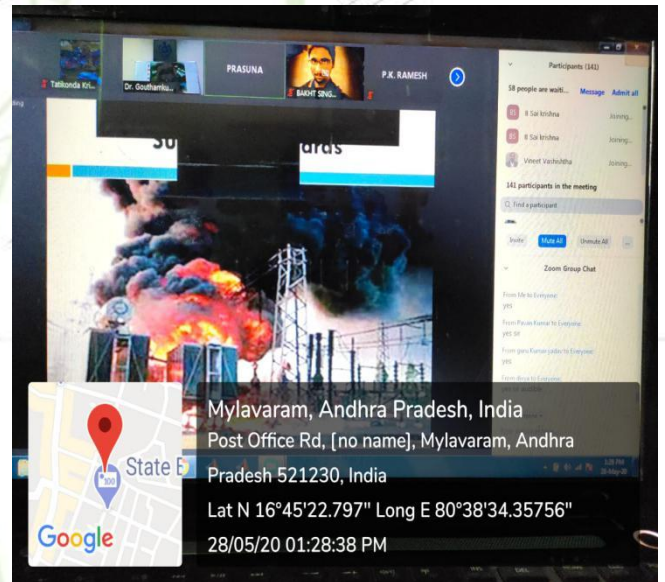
Tatikonda Kri...

Dr. Gouthamku...

PRASUNA

BAKHT SING...

P.K. RAMESH

Su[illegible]ards

Participants (141)

58 people are waiti... Message Admit all

B Sai krishna Joining...

B Sai krishna Joining...

Vineet Vashishtha Joining...

141 participants in the meeting

Find a participant

Invite Mute All Unmute All ...

Zoom Group Chat

From Me to Everyone
yes

From Pavan Kumar to Everyone
yes sir

From guru Raman yadav to Everyone
yes

From Arun to Everyone

Mylavaram, Andhra Pradesh, India

Post Office Rd, [no name], Mylavaram, Andhra Pradesh 521230, India

Lat N 16°45'22.797" Long E 80°38'34.35756"

28/05/20 01:28:38 PM

State B

100

Google

1:28 PM
28-May-20